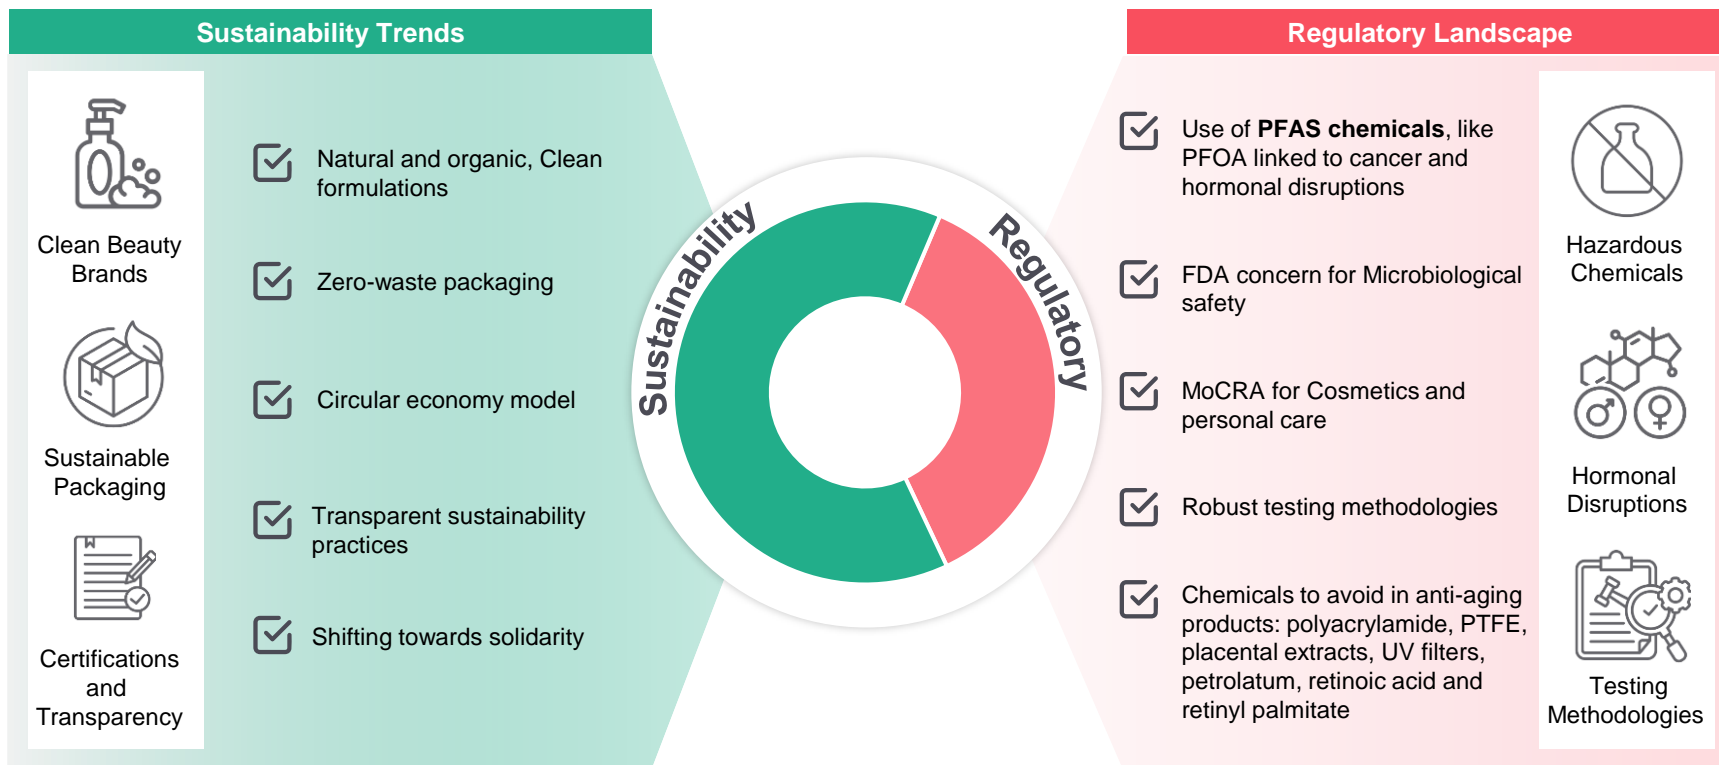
Sustainability Trends

Clean Beauty Brands

Sustainable Packaging

Certifications and Transparency

Natural and organic, Clean formulations

Zero-waste packaging

Circular economy model

Transparent sustainability practices

Shifting towards solidarity

Sustainability

Regulatory

Regulatory Landscape

Use of **PFAS chemicals**, like PFOA linked to cancer and hormonal disruptions

FDA concern for Microbiological safety

MoCRA for Cosmetics and personal care

Robust testing methodologies

Chemicals to avoid in anti-aging products: polyacrylamide, PTFE, placental extracts, UV filters, petrolatum, retinoic acid and retinyl palmitate

Hazardous Chemicals

Hormonal Disruptions

Testing Methodologies